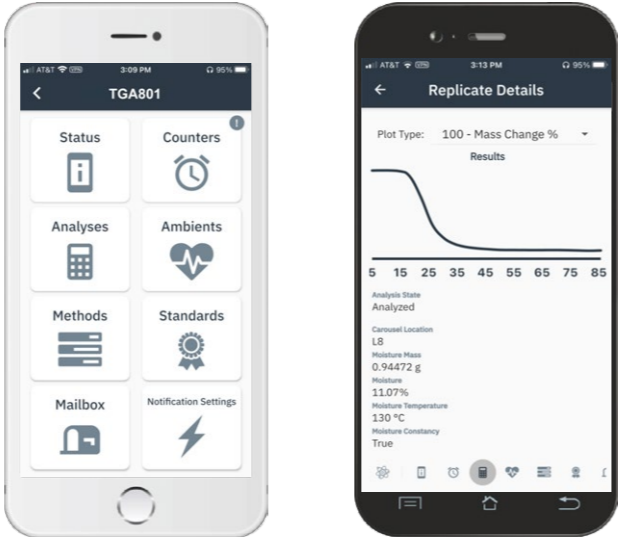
AT&T 3:09 PM 95%

TGA801

Status

Counters

Analyses

Ambients

Methods

Standards

Mailbox

Notification Settings

AT&T 3:13 PM 95%

Replicate Details

Plot Type: 100 - Mass Change %

Results

5 15 25 35 45 55 65 75 85

Analysis State
Analyzed

Carousel Location
L8

Moisture Mass
0.94472 g

Moisture
11.07%

Moisture Temperature
130 °C

Moisture Constancy
True